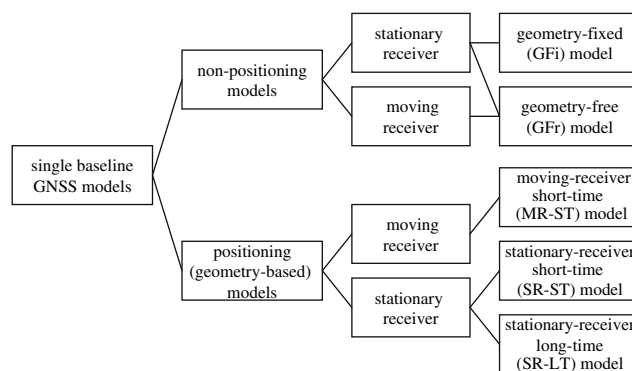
single baseline GNSS models

non-positioning models

stationary receiver

geometry-fixed (GFi) model

moving receiver

geometry-free (GFr) model

positioning (geometry-based) models

moving receiver

moving-receiver short-time (MR-ST) model

stationary receiver

stationary-receiver short-time (SR-ST) model

stationary-receiver long-time (SR-LT) model